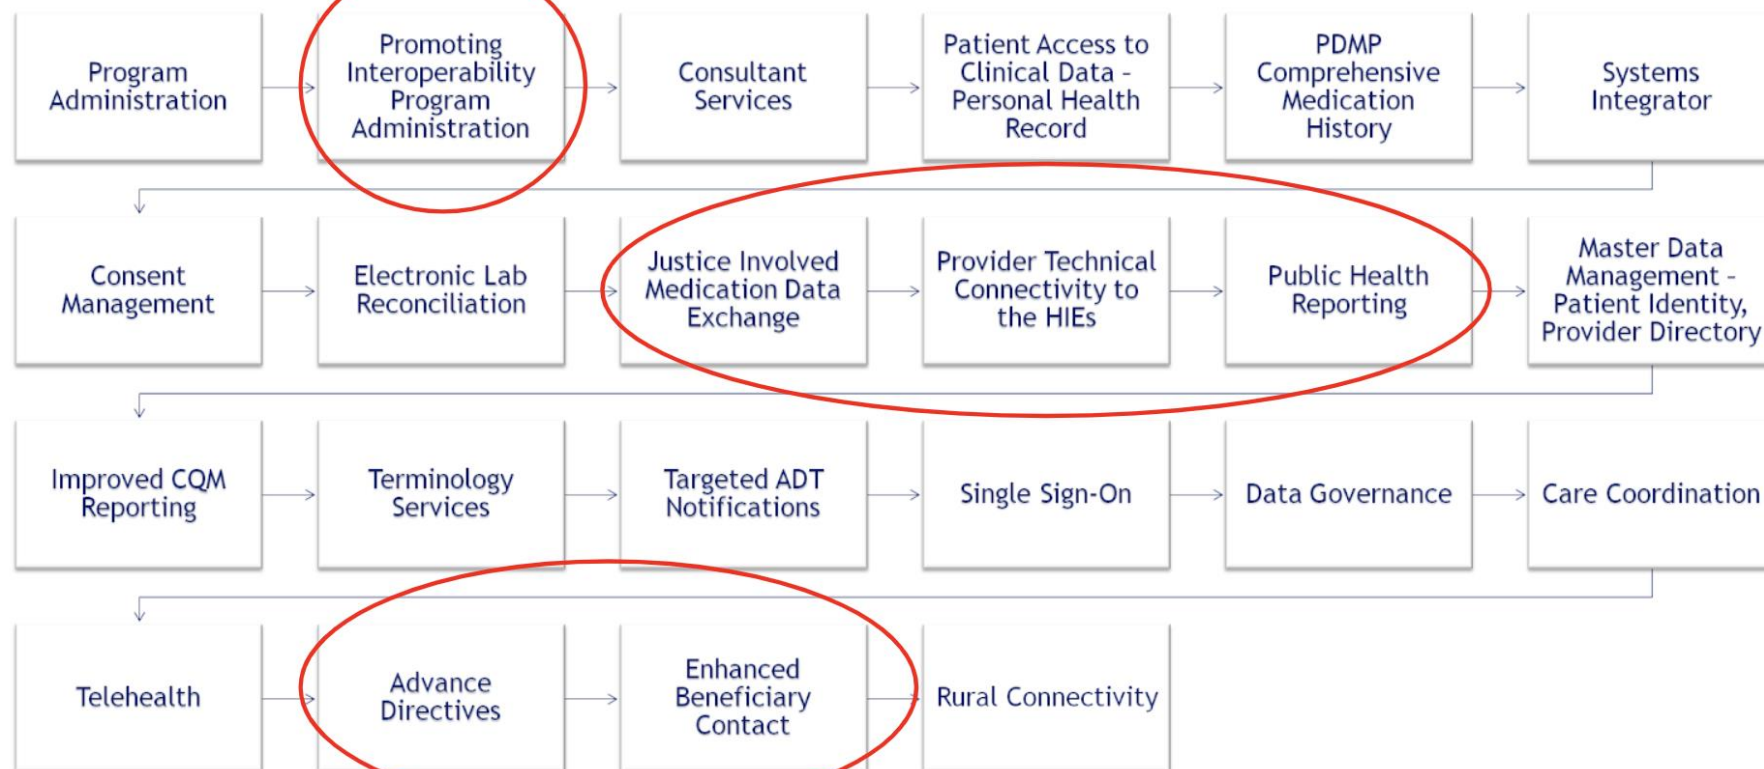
Program Administration

Promoting Interoperability Program Administration

Consultant Services

Patient Access to Clinical Data - Personal Health Record

PDMP Comprehensive Medication History

Systems Integrator

Consent Management

Electronic Lab Reconciliation

Justice Involved Medication Data Exchange

Provider Technical Connectivity to the HIEs

Public Health Reporting

Master Data Management - Patient Identity, Provider Directory

Improved CQM Reporting

Terminology Services

Targeted ADT Notifications

Single Sign-On

Data Governance

Care Coordination

Telehealth

Advance Directives

Enhanced Beneficiary Contact

Rural Connectivity